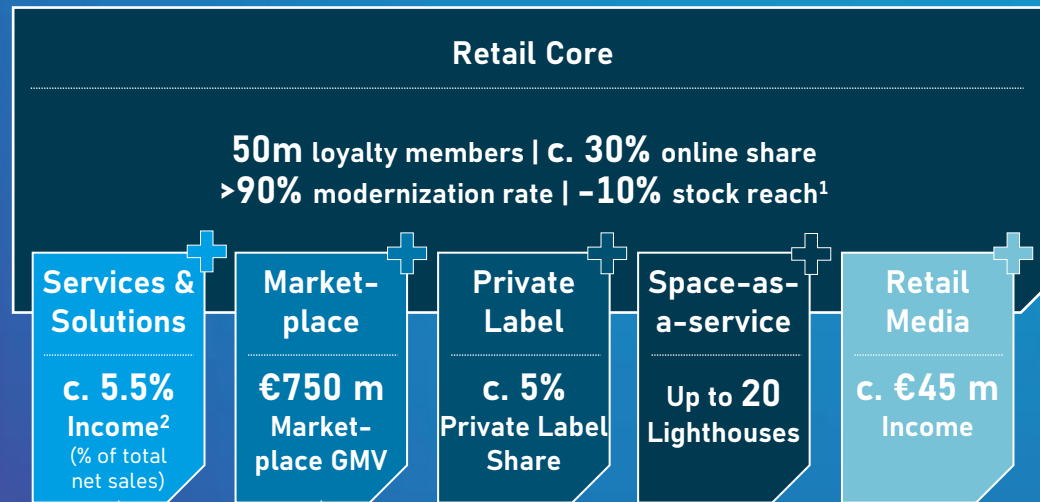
Retail Core

50m loyalty members | c. 30% online share
>90% modernization rate | –10% stock reach$^1$

Services & Solutions

c. 5.5%
Income$^2$
(% of total net sales)

Market-place

€750 m
Market-place GMV

Private Label

c. 5%
Private Label Share

Space-as-a-service

Up to 20
Lighthouses

Retail Media

c. €45 m
Income